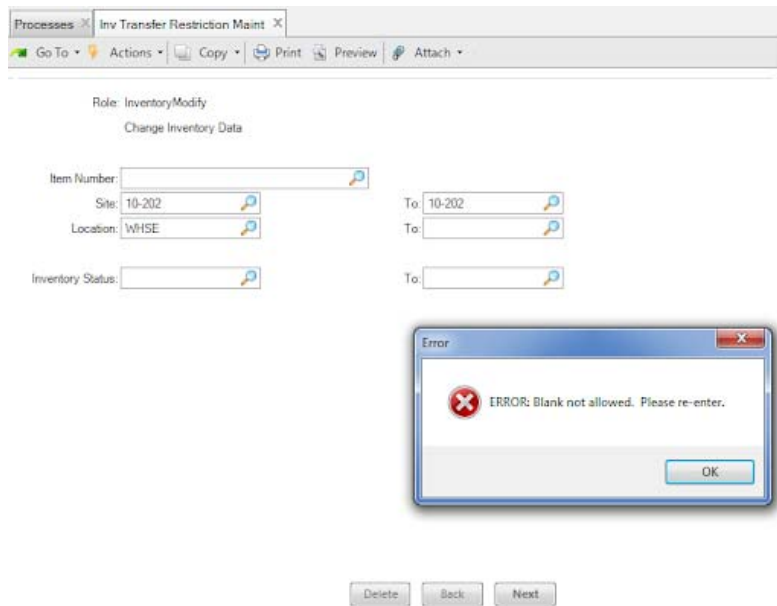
Processes ✕ Inv Transfer Restriction Maint ✕

Go To • Actions • Copy • Print Preview Attach •

Role: InventoryModify

Change Inventory Data

Item Number:

Site: 10-202 To: 10-202

Location: WHSE To:

Inventory Status: To:

Error

ERROR: Blank not allowed. Please re-enter.

OK

Delete Back Next